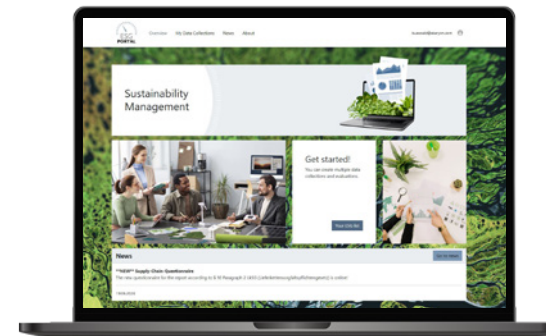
ESG PORTAL

Overview My Data Collections News About

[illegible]

Sustainability Management

Get started!

You can create multiple data collections and evaluations.

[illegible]

News

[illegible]

**NEW** Supply Chain Questionnaire

The new questionnaire for the report according to § 10 Paragraph 2 LkSG (Lieferkettensorgfaltspflichtengesetz) is online!

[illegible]